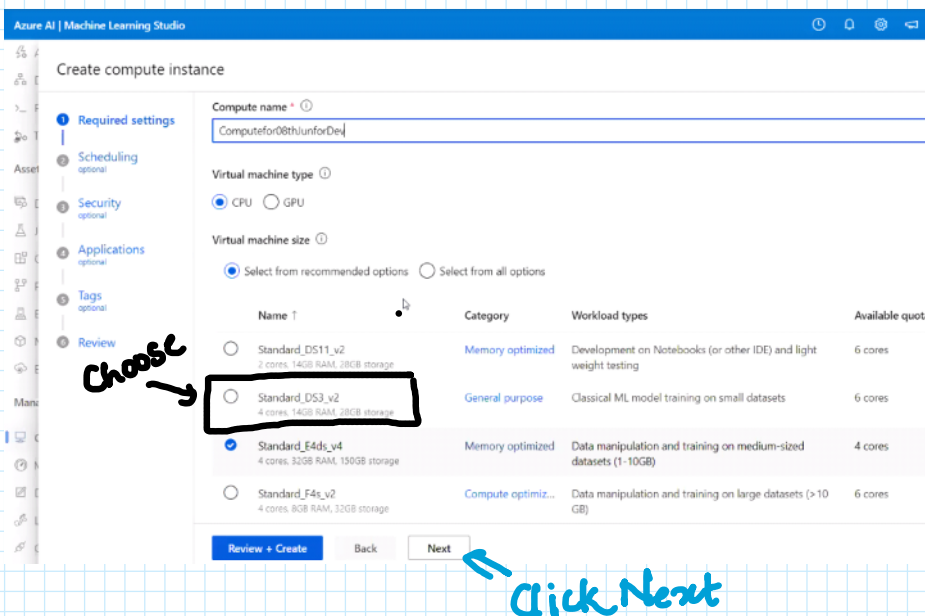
Azure AI | Machine Learning Studio

Create compute instance

Required settings

Scheduling
optional

Security
optional

Applications
optional

Tags
optional

Review

Asset

Mana

Compute name * ⓘ

Computefor08thJunforDev

Virtual machine type ⓘ

CPU GPU

Virtual machine size ⓘ

Select from recommended options Select from all options

| Name ↑ | Category | Workload types | Available quot |
|---|---|---|---|
| Standard_DS11_v2 2 cores, 14GB RAM, 28GB storage | Memory optimized | Development on Notebooks (or other IDE) and light weight testing | 6 cores |
| Standard_DS3_v2 4 cores, 14GB RAM, 28GB storage | General purpose | Classical ML model training on small datasets | 6 cores |
| Standard_E4ds_v4 4 cores, 32GB RAM, 150GB storage | Memory optimized | Data manipulation and training on medium-sized datasets (1-10GB) | 4 cores |
| Standard_F4s_v2 4 cores, 8GB RAM, 32GB storage | Compute optimiz... | Data manipulation and training on large datasets (>10 GB) | 6 cores |

Choose

Review + Create Back Next

Click Next